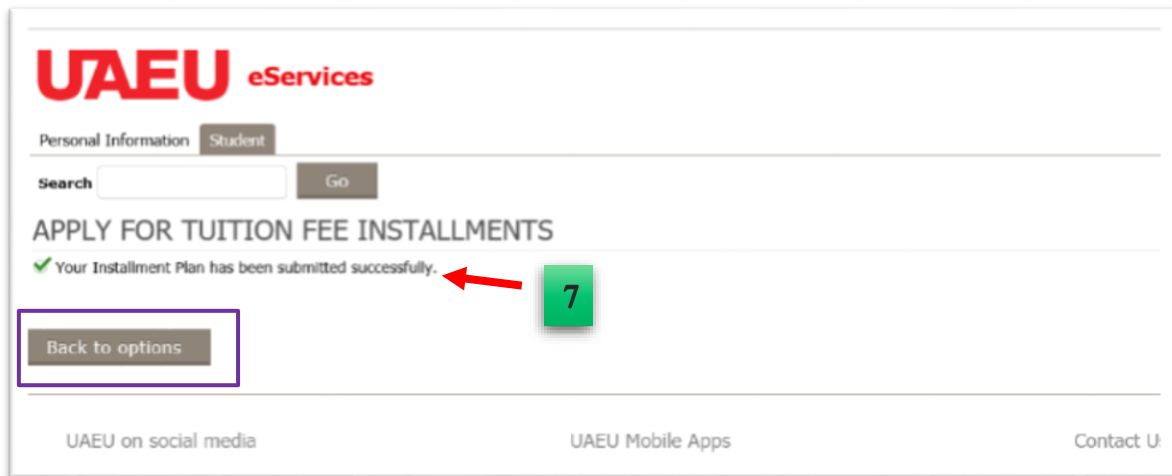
UAEU eServices

Personal Information Student

Search Go

APPLY FOR TUITION FEE INSTALLMENTS

Your Installment Plan has been submitted successfully.

7

Back to options

UAEU on social media UAEU Mobile Apps Contact U